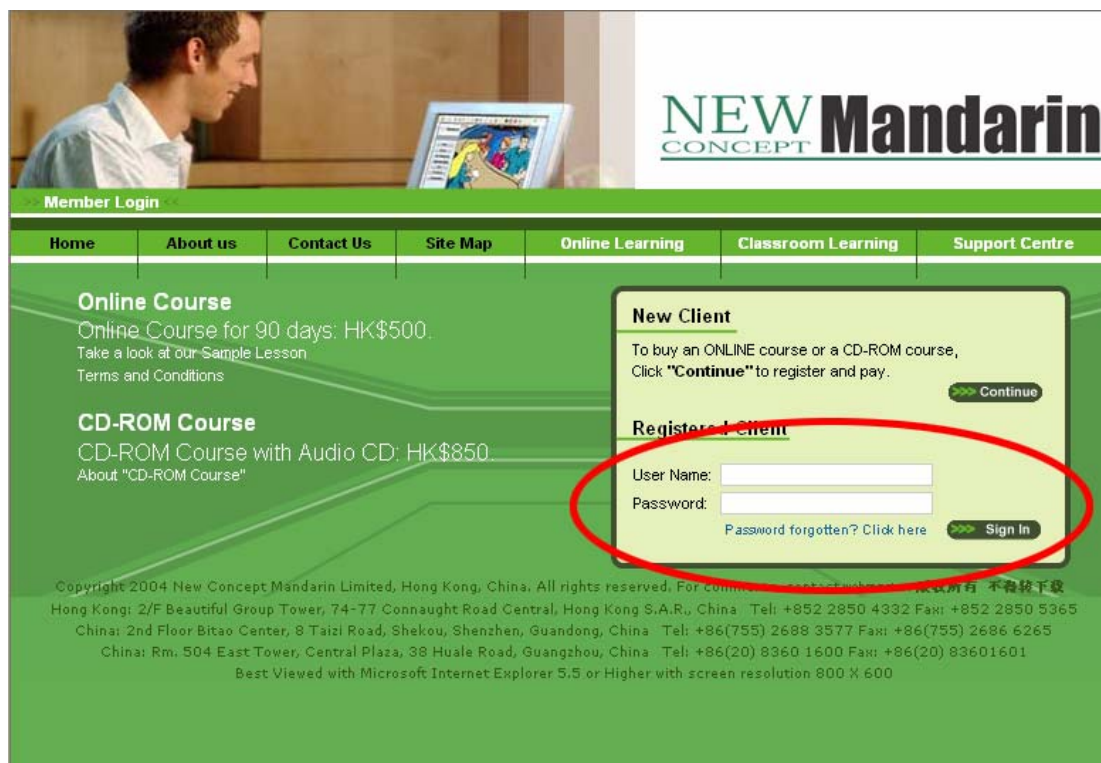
NEW CONCEPT Mandarin

Member Login

Home | About us | Contact Us | Site Map | Online Learning | Classroom Learning | Support Centre

Online Course
Online Course for 90 days: HK$500.
Take a look at our Sample Lesson
Terms and Conditions

CD-ROM Course
CD-ROM Course with Audio CD: HK$850.
About "CD-ROM Course"

New Client
To buy an ONLINE course or a CD-ROM course, Click "Continue" to register and pay.
Continue

Registered Client
User Name:
Password:
Password forgotten? Click here
Sign In

Copyright 2004 New Concept Mandarin Limited, Hong Kong, China. All rights reserved. For comm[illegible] 版权所有 不得转下载
Hong Kong: 2/F Beautiful Group Tower, 74-77 Connaught Road Central, Hong Kong S.A.R., China Tel: +852 2850 4332 Fax: +852 2850 5365
China: 2nd Floor Bitao Center, 8 Taizi Road, Shekou, Shenzhen, Guandong, China Tel: +86(755) 2688 3577 Fax: +86(755) 2686 6265
China: Rm. 504 East Tower, Central Plaza, 38 Huale Road, Guangzhou, China Tel: +86(20) 8360 1600 Fax: +86(20) 83601601
Best Viewed with Microsoft Internet Explorer 5.5 or Higher with screen resolution 800 X 600